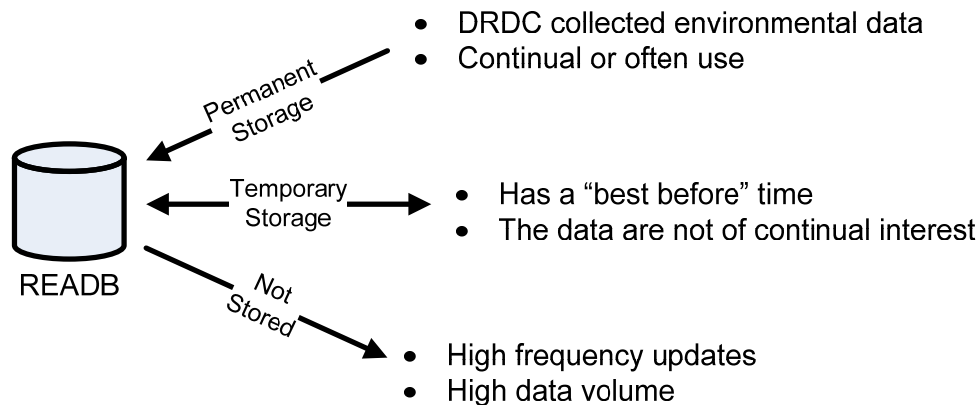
- DRDC collected environmental data
- Continual or often use

Permanent Storage

READB

Temporary Storage

- Has a “best before” time
- The data are not of continual interest

Not Stored

- High frequency updates
- High data volume